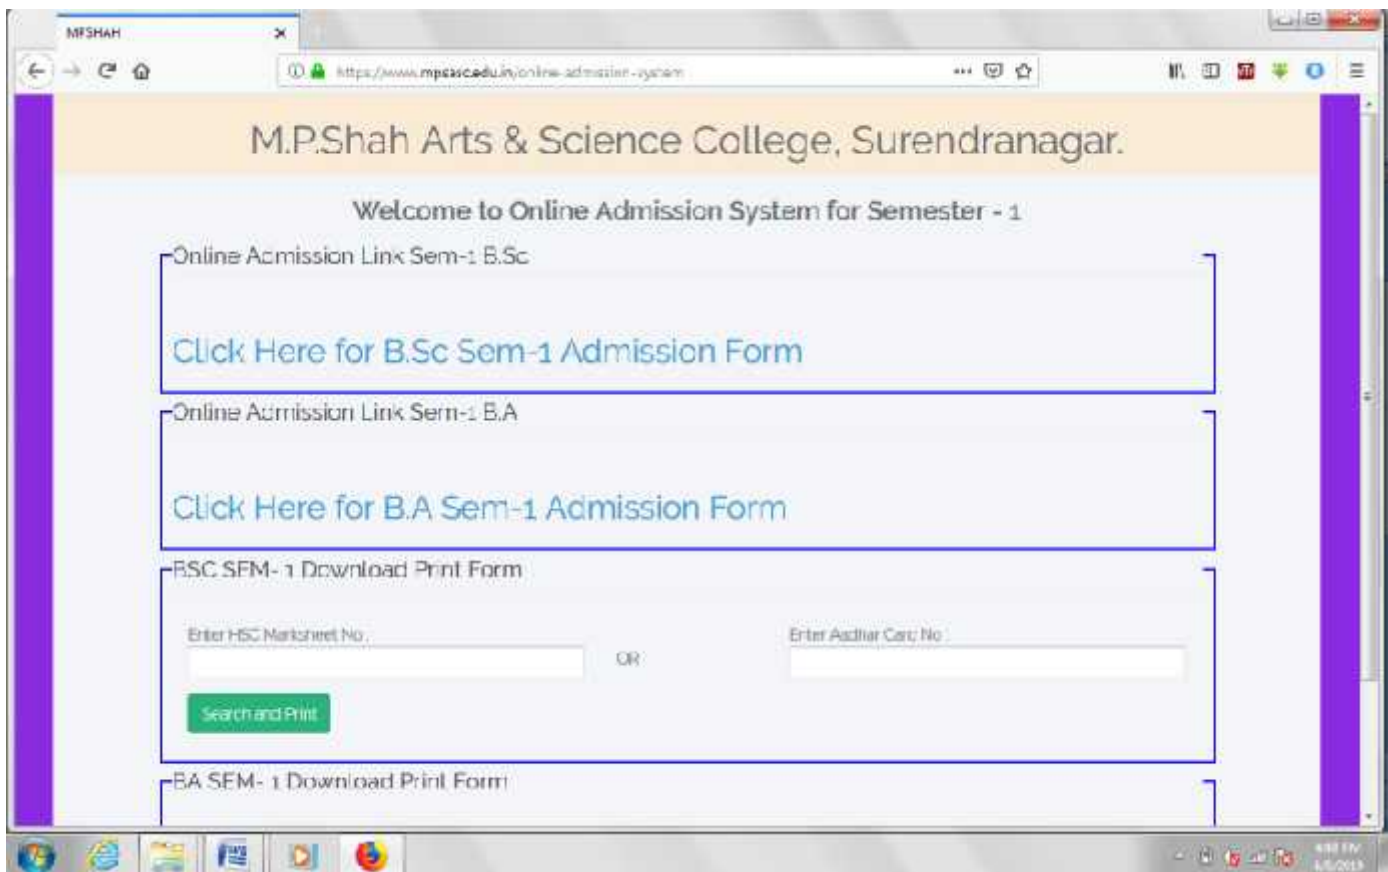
MPSHAH ×

https://www.mpsasc.edu.in/online-admission-system

M.P.Shah Arts & Science College, Surendranagar.

Welcome to Online Admission System for Semester - 1

Online Admission Link Sem-1 B.Sc

Click Here for B.Sc Sem-1 Admission Form

Online Admission Link Sem-1 B.A

Click Here for B.A Sem-1 Admission Form

BSC SEM- 1 Download Print Form

Enter HSC Marksheet No :

OR

Enter Aadhar Card No :

Search and Print

BA SEM- 1 Download Print Form

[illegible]